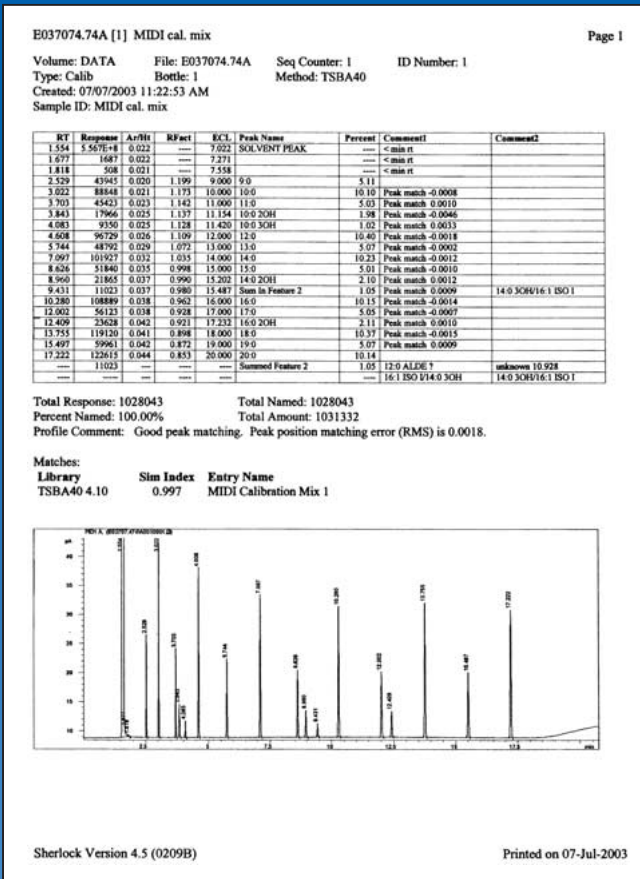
E037074.74A [1] MIDI cal. mix

Page 1

Volume: DATA File: E037074.74A Seq Counter: 1 ID Number: 1
Type: Calib Bottle: 1 Method: TSBA40
Created: 07/07/2003 11:22:53 AM
Sample ID: MIDI cal. mix

| RT | Response | Ar/Ht | RFact | ECL | Peak Name | Percent | Comment1 | Comment2 |
|---|---|---|---|---|---|---|---|---|
| 1.554 | 5.567E+8 | 0.022 | ---- | 7.022 | SOLVENT PEAK | ---- | < min rt | |
| 1.677 | 1687 | 0.022 | ---- | 7.271 | | ---- | < min rt | |
| 1.818 | 508 | 0.021 | ---- | 7.558 | | ---- | < min rt | |
| 2.529 | 43945 | 0.020 | 1.199 | 9.000 | 9:0 | 5.11 | | |
| 3.022 | 88848 | 0.021 | 1.173 | 10.000 | 10:0 | 10.10 | Peak match -0.0008 | |
| 3.703 | 45423 | 0.023 | 1.142 | 11.000 | 11:0 | 5.03 | Peak match 0.0010 | |
| 3.843 | 17966 | 0.025 | 1.137 | 11.154 | 10:0 2OH | 1.98 | Peak match -0.0046 | |
| 4.083 | 9350 | 0.025 | 1.128 | 11.420 | 10:0 3OH | 1.02 | Peak match 0.0033 | |
| 4.608 | 96729 | 0.026 | 1.109 | 12.000 | 12:0 | 10.40 | Peak match -0.0018 | |
| 5.744 | 48792 | 0.029 | 1.072 | 13.000 | 13:0 | 5.07 | Peak match -0.0002 | |
| 7.097 | 101927 | 0.032 | 1.035 | 14.000 | 14:0 | 10.23 | Peak match -0.0012 | |
| 8.626 | 51840 | 0.035 | 0.998 | 15.000 | 15:0 | 5.01 | Peak match -0.0010 | |
| 8.960 | 21865 | 0.037 | 0.990 | 15.202 | 14:0 2OH | 2.10 | Peak match 0.0012 | |
| 9.431 | 11023 | 0.037 | 0.980 | 15.487 | Sum in Feature 2 | 1.05 | Peak match 0.0009 | 14:0 3OH/16:1 ISO I |
| 10.280 | 108889 | 0.038 | 0.962 | 16.000 | 16:0 | 10.15 | Peak match -0.0014 | |
| 12.002 | 56123 | 0.038 | 0.928 | 17.000 | 17:0 | 5.05 | Peak match -0.0007 | |
| 12.409 | 23628 | 0.042 | 0.921 | 17.232 | 16:0 2OH | 2.11 | Peak match 0.0010 | |
| 13.755 | 119120 | 0.041 | 0.898 | 18.000 | 18:0 | 10.37 | Peak match -0.0015 | |
| 15.497 | 59961 | 0.042 | 0.872 | 19.000 | 19:0 | 5.07 | Peak match 0.0009 | |
| 17.222 | 122615 | 0.044 | 0.853 | 20.000 | 20:0 | 10.14 | | |
| ---- | 11023 | --- | ---- | ---- | Summed Feature 2 | 1.05 | 12:0 ALDE ? | unknown 10.928 |
| ---- | ---- | --- | ---- | ---- | | ---- | 16:1 ISO I/14:0 3OH | 14:0 3OH/16:1 ISO I |

Total Response: 1028043 Total Named: 1028043
Percent Named: 100.00% Total Amount: 1031332
Profile Comment: Good peak matching. Peak position matching error (RMS) is 0.0018.

Matches:
| Library | Sim Index | Entry Name |
|---|---|---|
| TSBA40 4.10 | 0.997 | MIDI Calibration Mix 1 |

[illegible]

Sherlock Version 4.5 (0209B)

Printed on 07-Jul-2003